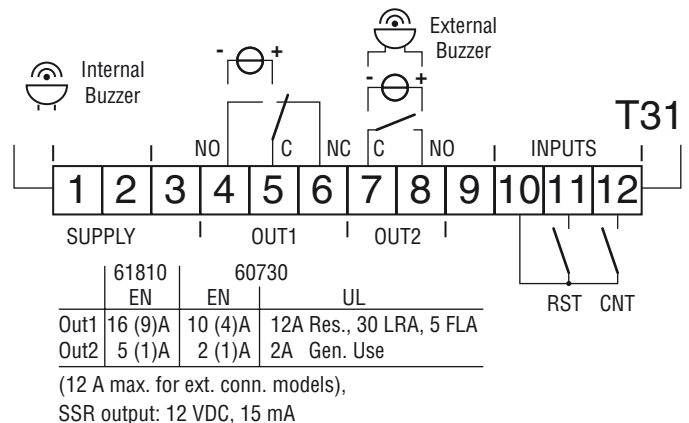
Internal Buzzer

External Buzzer

T31

NO C NC C NO INPUTS

1 2 3 4 5 6 7 8 9 10 11 12

SUPPLY OUT1 OUT2

RST CNT

| | 61810 EN | 60730 EN | UL |
|---|---|---|---|
| Out1 | 16 (9)A | 10 (4)A | 12A Res., 30 LRA, 5 FLA |
| Out2 | 5 (1)A | 2 (1)A | 2A Gen. Use |

(12 A max. for ext. conn. models),
SSR output: 12 VDC, 15 mA